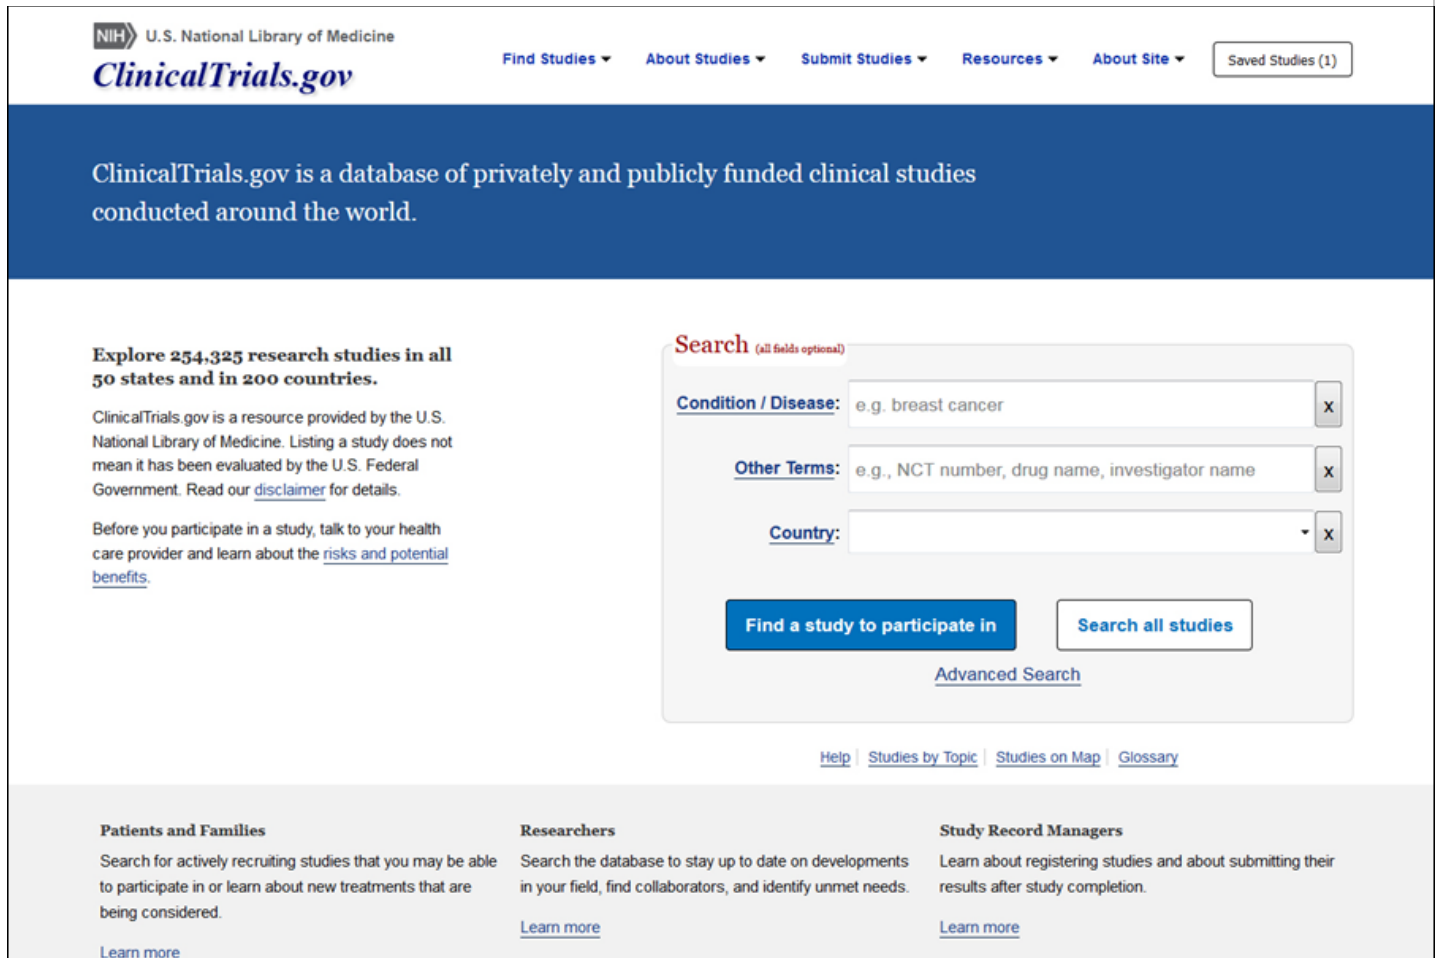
NIH U.S. National Library of Medicine
ClinicalTrials.gov

Find Studies ▾ About Studies ▾ Submit Studies ▾ Resources ▾ About Site ▾ Saved Studies (1)

ClinicalTrials.gov is a database of privately and publicly funded clinical studies conducted around the world.

Explore 254,325 research studies in all 50 states and in 200 countries.

ClinicalTrials.gov is a resource provided by the U.S. National Library of Medicine. Listing a study does not mean it has been evaluated by the U.S. Federal Government. Read our disclaimer for details.

Before you participate in a study, talk to your health care provider and learn about the risks and potential benefits.

Search (all fields optional)

Condition / Disease: e.g. breast cancer x

Other Terms: e.g., NCT number, drug name, investigator name x

Country: x

Find a study to participate in

Search all studies

Advanced Search

Help | Studies by Topic | Studies on Map | Glossary

Patients and Families
Search for actively recruiting studies that you may be able to participate in or learn about new treatments that are being considered.
Learn more

Researchers
Search the database to stay up to date on developments in your field, find collaborators, and identify unmet needs.
Learn more

Study Record Managers
Learn about registering studies and about submitting their results after study completion.
Learn more